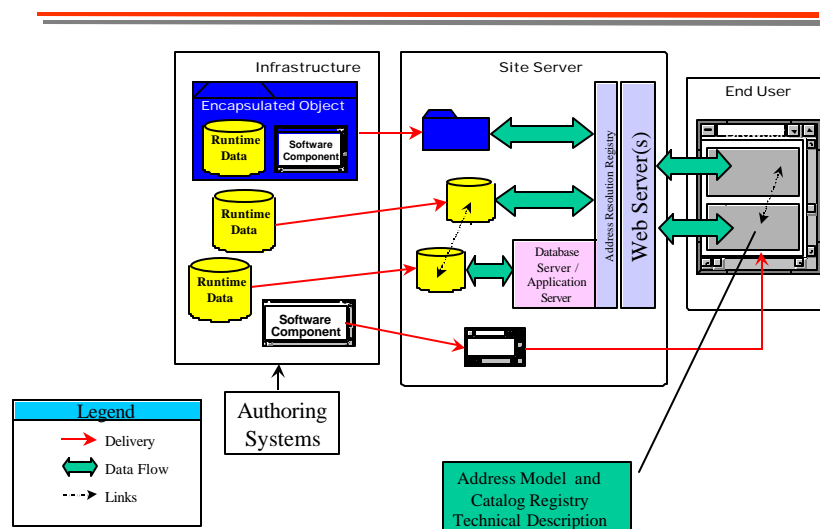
Infrastructure

Encapsulated Object

Runtime Data

Software Component

Runtime Data

Runtime Data

Software Component

Site Server

Database Server / Application Server

Address Resolution Registry

Web Server(s)

End User

Legend

Delivery

Data Flow

Links

Authoring Systems

Address Model and Catalog Registry Technical Description